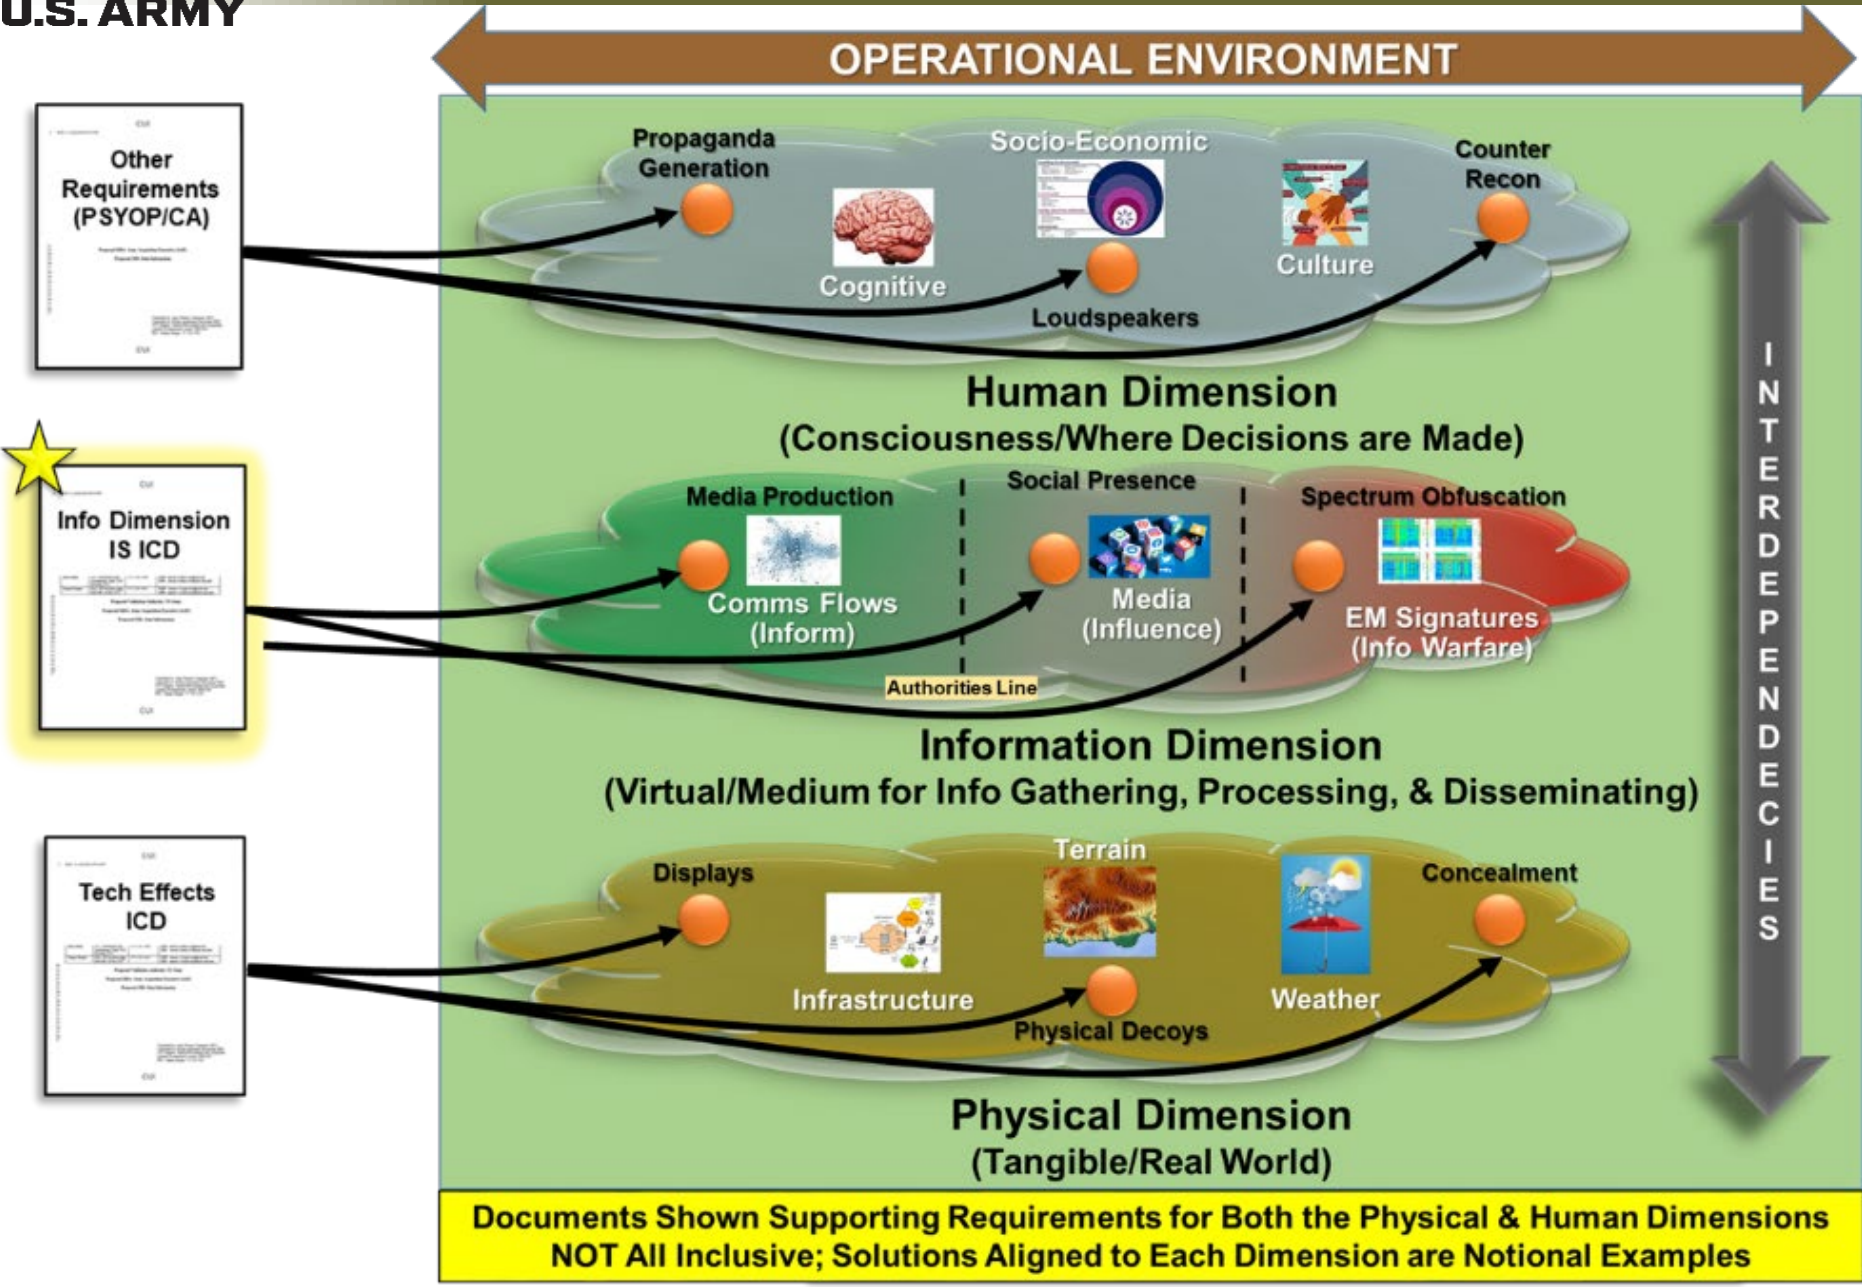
U.S. ARMY

OPERATIONAL ENVIRONMENT

Other Requirements (PSYOP/CA)

Info Dimension IS ICD

Tech Effects ICD

Propaganda Generation

Socio-Economic

Counter Recon

Cognitive

Culture

Loudspeakers

Human Dimension
(Consciousness/Where Decisions are Made)

Media Production

Social Presence

Spectrum Obfuscation

Comms Flows (Inform)

Media (Influence)

EM Signatures (Info Warfare)

Authorities Line

Information Dimension
(Virtual/Medium for Info Gathering, Processing, & Disseminating)

Displays

Terrain

Concealment

Infrastructure

Weather

Physical Decoys

Physical Dimension
(Tangible/Real World)

INTERDEPENDECIES

Documents Shown Supporting Requirements for Both the Physical & Human Dimensions
NOT All Inclusive; Solutions Aligned to Each Dimension are Notional Examples